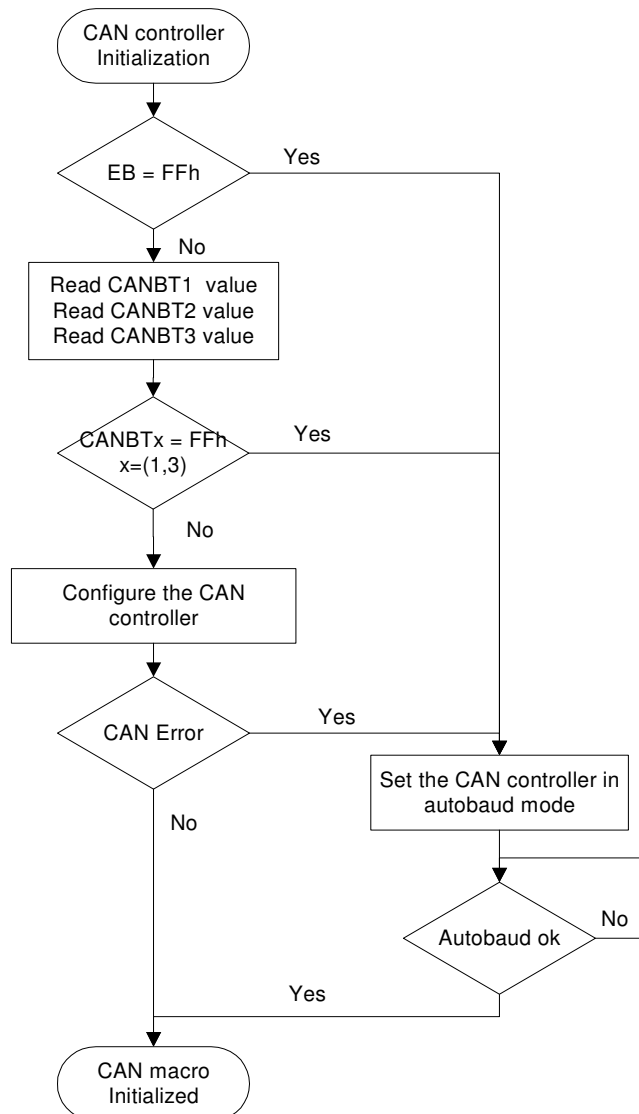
CAN controller Initialization

EB = FFh

Yes

No

Read CANBT1 value
Read CANBT2 value
Read CANBT3 value

CANBTx = FFh
x=(1,3)

Yes

No

Configure the CAN controller

CAN Error

Yes

Set the CAN controller in autobaud mode

No

Autobaud ok

No

Yes

CAN macro Initialized